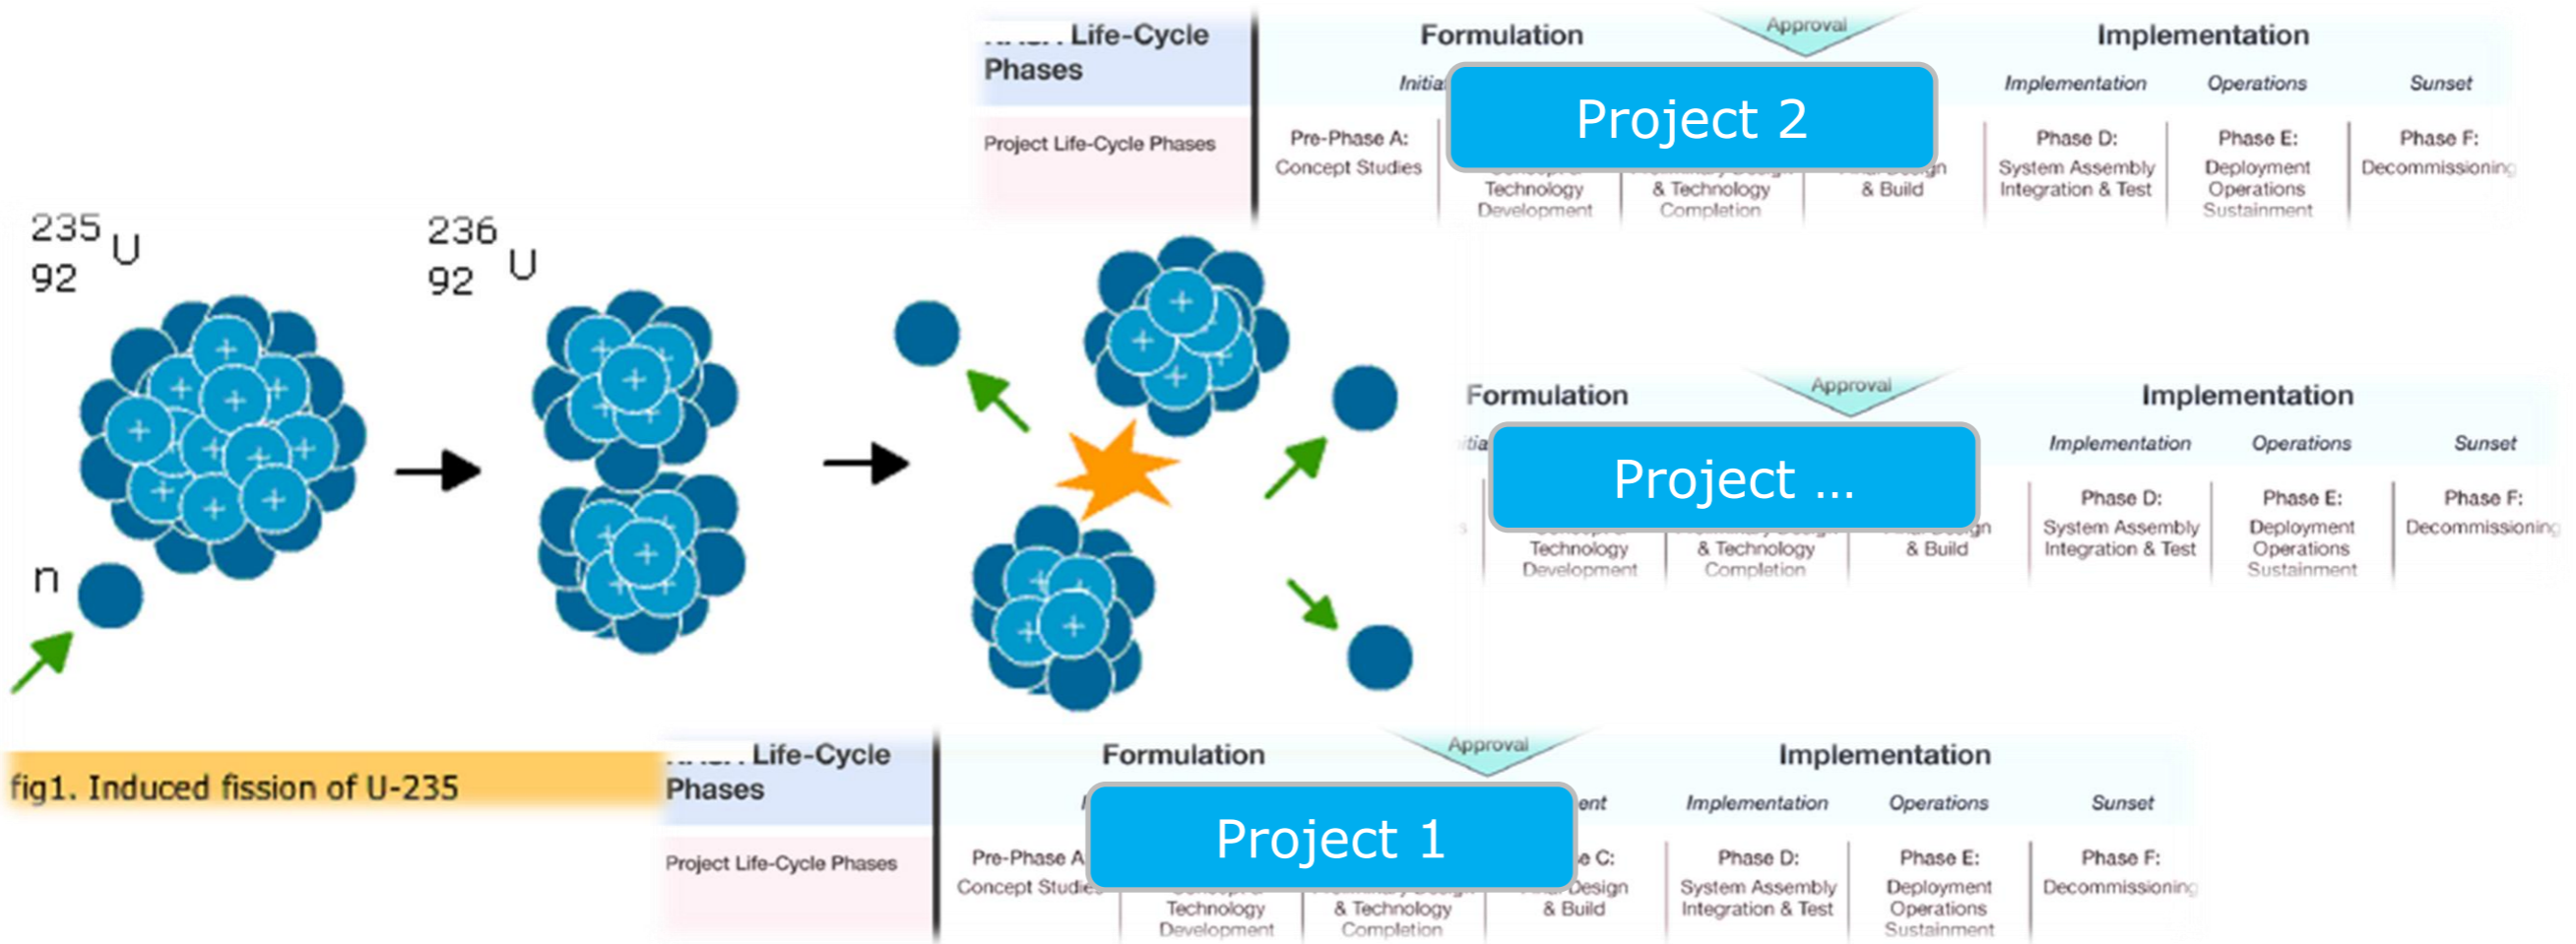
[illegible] Life-Cycle Phases

Formulation

Approval

Implementation

Initia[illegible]

Project 2

Implementation

Operations

Sunset

Project Life-Cycle Phases

Pre-Phase A: Concept Studies

Technology Development

& Technology Completion

& Build

Phase D: System Assembly Integration & Test

Phase E: Deployment Operations Sustainment

Phase F: Decommissioning

$^{235}_{92}U$

$^{236}_{92}U$

n

Formulation

Approval

Implementation

Project …

Implementation

Operations

Sunset

Technology Development

& Technology Completion

& Build

Phase D: System Assembly Integration & Test

Phase E: Deployment Operations Sustainment

Phase F: Decommissioning

fig1. Induced fission of U-235

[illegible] Life-Cycle Phases

Formulation

Approval

Implementation

Project 1

Implementation

Operations

Sunset

Project Life-Cycle Phases

Pre-Phase A: Concept Studies

Technology Development

& Technology Completion

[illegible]e C: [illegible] Design & Build

Phase D: System Assembly Integration & Test

Phase E: Deployment Operations Sustainment

Phase F: Decommissioning